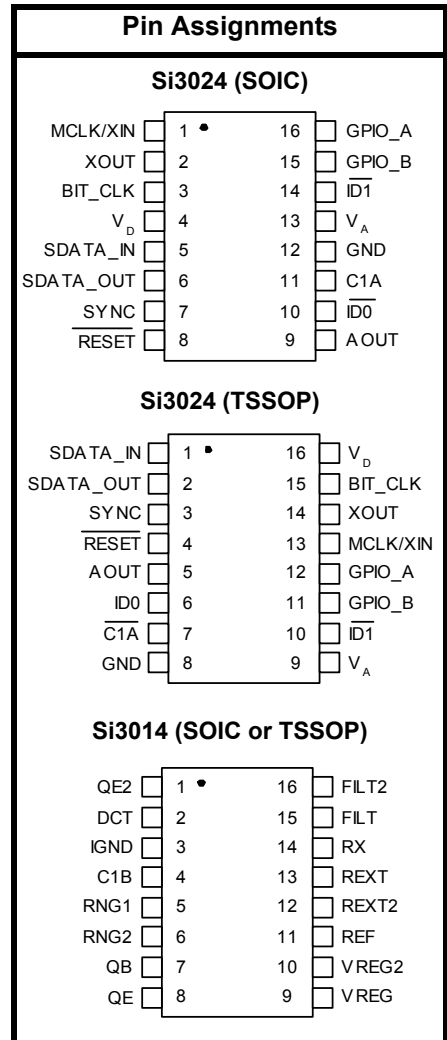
Pin Assignments

Si3024 (SOIC)

| | | | |
|---|---|---|---|
| MCLK/XIN | 1 | 16 | GPIO_A |
| XOUT | 2 | 15 | GPIO_B |
| BIT_CLK | 3 | 14 | $\overline{ID1}$ |
| $V_D$ | 4 | 13 | $V_A$ |
| SDATA_IN | 5 | 12 | GND |
| SDATA_OUT | 6 | 11 | C1A |
| $\overline{SYNC}$ | 7 | 10 | $\overline{ID0}$ |
| $\overline{RESET}$ | 8 | 9 | AOUT |

Si3024 (TSSOP)

| | | | |
|---|---|---|---|
| SDATA_IN | 1 | 16 | $V_D$ |
| SDATA_OUT | 2 | 15 | BIT_CLK |
| $\overline{SYNC}$ | 3 | 14 | XOUT |
| $\overline{RESET}$ | 4 | 13 | MCLK/XIN |
| AOUT | 5 | 12 | GPIO_A |
| $\overline{ID0}$ | 6 | 11 | GPIO_B |
| C1A | 7 | 10 | $\overline{ID1}$ |
| GND | 8 | 9 | $V_A$ |

Si3014 (SOIC or TSSOP)

| | | | |
|---|---|---|---|
| QE2 | 1 | 16 | FILT2 |
| DCT | 2 | 15 | FILT |
| IGND | 3 | 14 | RX |
| C1B | 4 | 13 | REXT |
| RNG1 | 5 | 12 | REXT2 |
| RNG2 | 6 | 11 | REF |
| QB | 7 | 10 | VREG2 |
| QE | 8 | 9 | VREG |